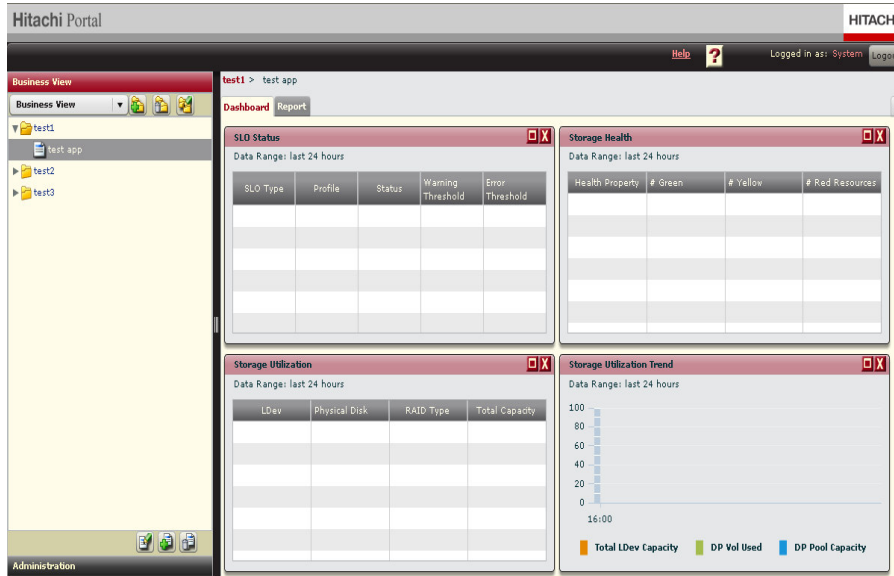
Hitachi Portal

HITACH

Help ? Logged in as: System Logo

Business View

Business View

test1

test app

test2

test3

Administration

test1 > test app

Dashboard Report

SLO Status

Data Range: last 24 hours

| SLO Type | Profile | Status | Warning Threshold | Error Threshold |
|---|---|---|---|---|
| | | | | |

Storage Health

Data Range: last 24 hours

| Health Property | # Green | # Yellow | # Red Resources |
|---|---|---|---|
| | | | |

Storage Utilization

Data Range: last 24 hours

| LDev | Physical Disk | RAID Type | Total Capacity |
|---|---|---|---|
| | | | |

Storage Utilization Trend

Data Range: last 24 hours

100
80
60
40
20
0
16:00

Total LDev Capacity DP Vol Used DP Pool Capacity